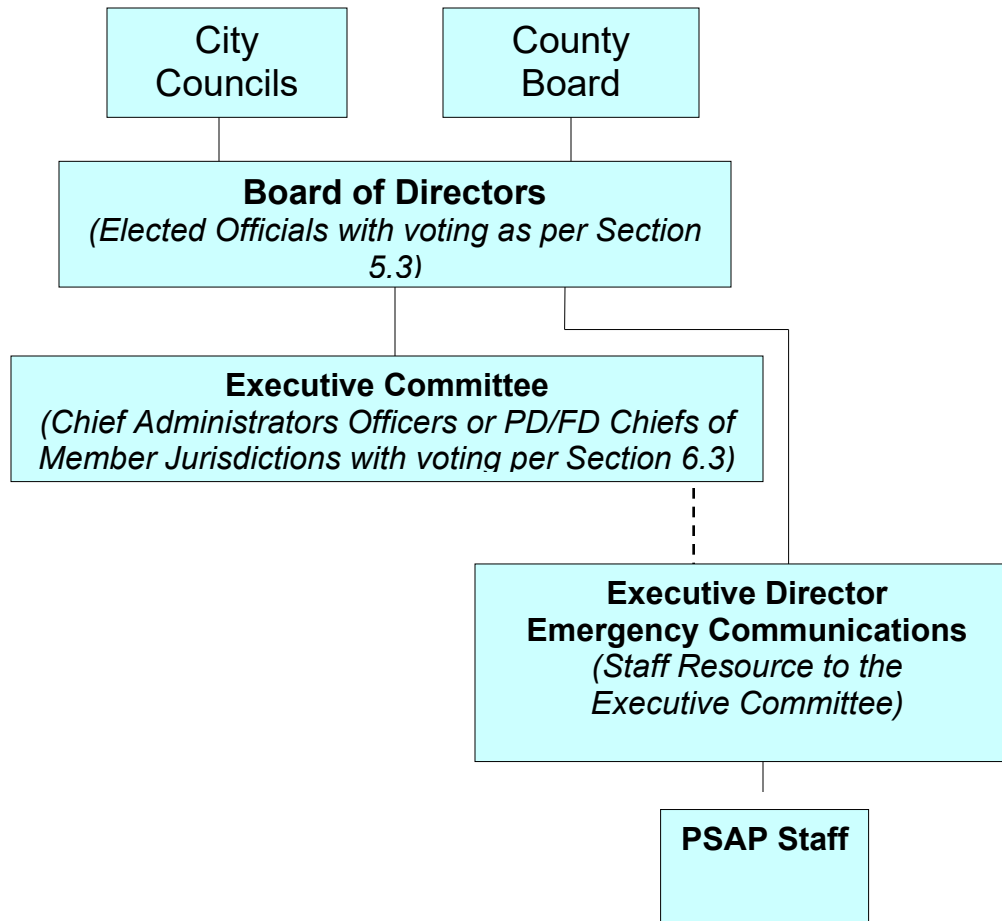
City Councils

County Board

**Board of Directors**
*(Elected Officials with voting as per Section 5.3)*

**Executive Committee**
*(Chief Administrators Officers or PD/FD Chiefs of Member Jurisdictions with voting per Section 6.3)*

**Executive Director**
**Emergency Communications**
*(Staff Resource to the Executive Committee)*

**PSAP Staff**